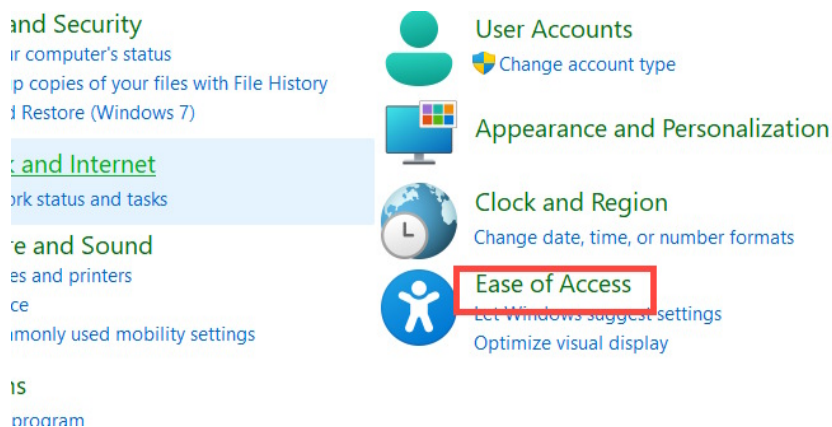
and Security
r computer's status
p copies of your files with File History
d Restore (Windows 7)

and Internet
ork status and tasks

re and Sound
es and printers
ce
monly used mobility settings

ns
program

User Accounts
Change account type

Appearance and Personalization

Clock and Region
Change date, time, or number formats

Ease of Access
Let Windows suggest settings
Optimize visual display